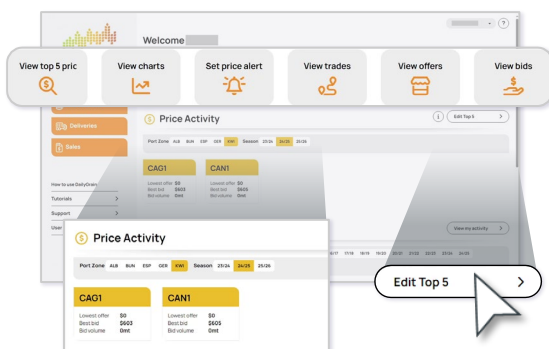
Welcome

View top 5 pric
View charts
Set price alert
View trades
View offers
View bids

Deliveries
Sales

How to use DailyGrain
Tutorials
Support
User

Price Activity
Edit Top 5
Port Zone ALB BUN ESP GER KWI Season 23/24 24/25 25/26

CAG1
Lowest offer $0
Best bid $603
Bid volume 0mt

CAN1
Lowest offer $0
Best bid $605
Bid volume 0mt

View my activity

17 17/18 18/19 19/20 20/21 21/22 22/23 23/24 24/25 25/26

Price Activity
Port Zone ALB BUN ESP GER KWI Season 23/24 24/25 25/26

CAG1
Lowest offer $0
Best bid $603
Bid volume 0mt

CAN1
Lowest offer $0
Best bid $605
Bid volume 0mt

Edit Top 5